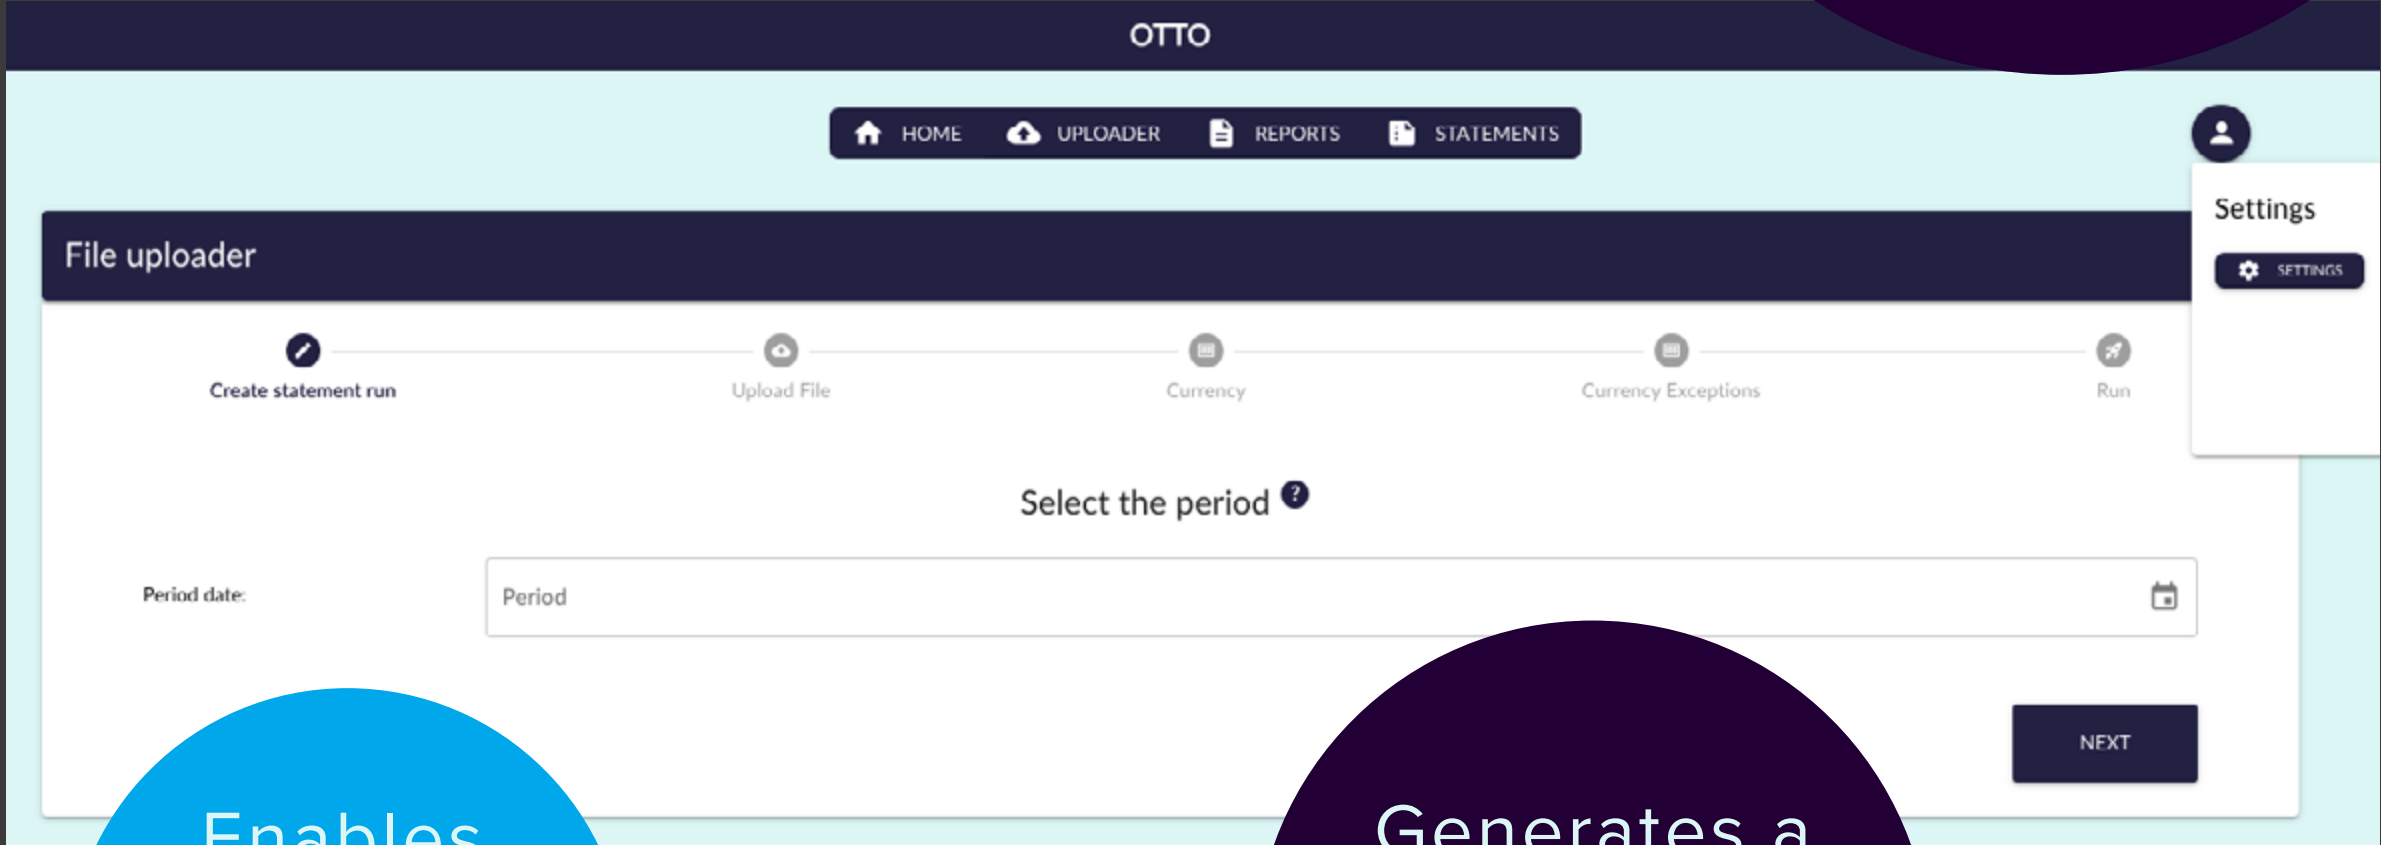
OTTO

HOME UPLOADER REPORTS STATEMENTS

Settings

SETTINGS

File uploader

Create statement run

Upload File

Currency

Currency Exceptions

Run

Select the period

Period date:

Period

NEXT

Enables

Generates a